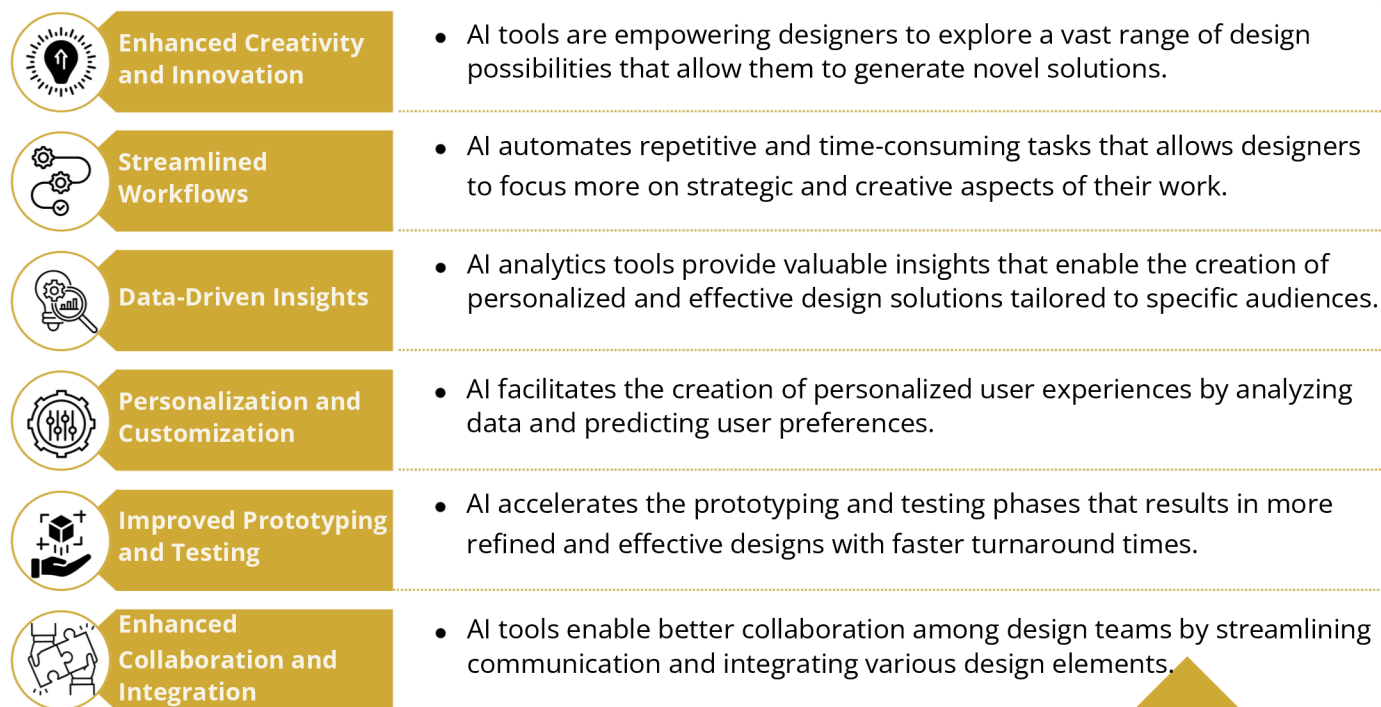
Enhanced Creativity and Innovation

• AI tools are empowering designers to explore a vast range of design possibilities that allow them to generate novel solutions.

Streamlined Workflows

• AI automates repetitive and time-consuming tasks that allows designers to focus more on strategic and creative aspects of their work.

Data-Driven Insights

• AI analytics tools provide valuable insights that enable the creation of personalized and effective design solutions tailored to specific audiences.

Personalization and Customization

• AI facilitates the creation of personalized user experiences by analyzing data and predicting user preferences.

Improved Prototyping and Testing

• AI accelerates the prototyping and testing phases that results in more refined and effective designs with faster turnaround times.

Enhanced Collaboration and Integration

• AI tools enable better collaboration among design teams by streamlining communication and integrating various design elements.